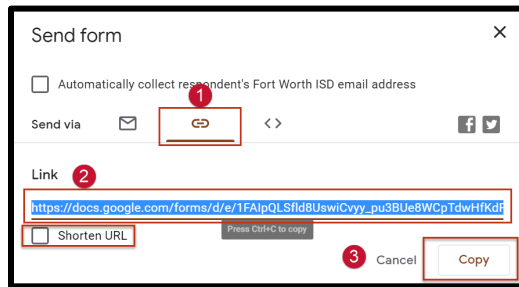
Send form

×

Automatically collect respondent's Fort Worth ISD email address

1

Send via

Link 2

https://docs.google.com/forms/d/e/1FAIpQLSfld8UswiCvyy_pu3BUe8WCpTdwHfKdP

Press Ctrl+C to copy

Shorten URL

3 Cancel Copy